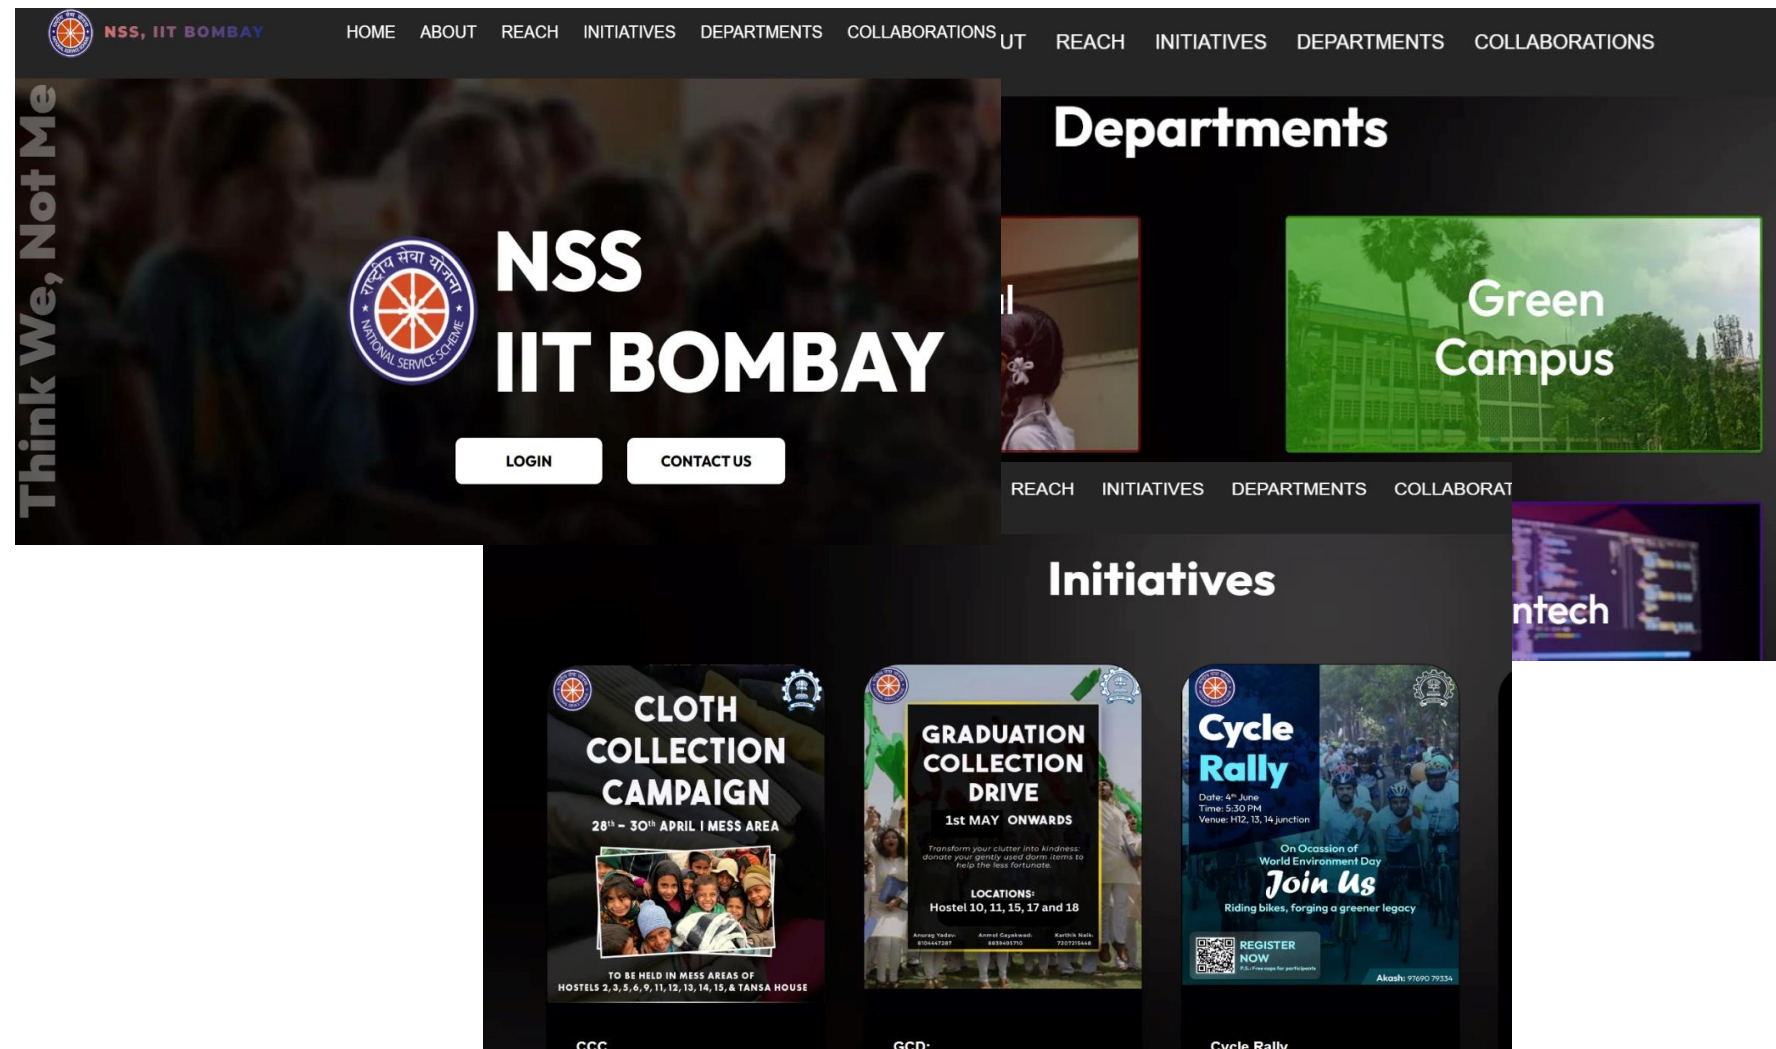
NSS, IIT BOMBAY

HOME ABOUT REACH INITIATIVES DEPARTMENTS COLLABORATIONS

Think We, Not Me

राष्ट्रीय सेवा योजना NATIONAL SERVICE SCHEME

NSS
IIT BOMBAY

LOGIN CONTACT US

UT REACH INITIATIVES DEPARTMENTS COLLABORATIONS

Departments

l

Green Campus

REACH INITIATIVES DEPARTMENTS COLLABORAT

ntech

Initiatives

CLOTH COLLECTION CAMPAIGN
$28^{th}$ - $30^{th}$ APRIL | MESS AREA
TO BE HELD IN MESS AREAS OF HOSTELS 2, 3, 5, 6, 9, 11, 12, 13, 14, 15, & TANSA HOUSE

GRADUATION COLLECTION DRIVE
1st MAY ONWARDS
Transform your clutter into kindness: donate your gently used dorm items to help the less fortunate.
LOCATIONS:
Hostel 10, 11, 15, 17 and 18
Anurag Yadav: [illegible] Anmol Gayakwad: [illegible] Karthik Naik: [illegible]

Cycle Rally
Date: $4^{th}$ June
Time: 5:30 PM
Venue: H12, 13, 14 junction
On Ocassion of World Environment Day
Join Us
Riding bikes, forging a greener legacy
REGISTER NOW
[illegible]
Akash: 97690 79334

CCC

GCD:

Cycle Rally